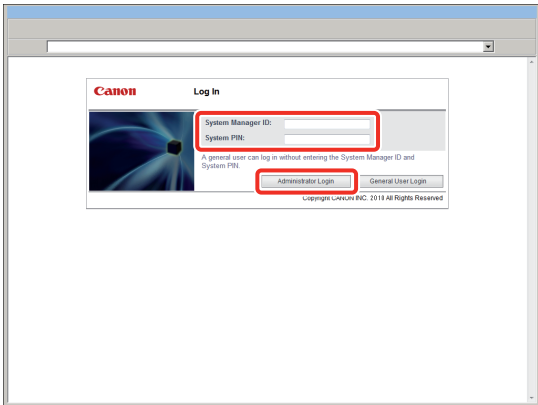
Canon

Log In

System Manager ID:

System PIN:

A general user can log in without entering the System Manager ID and System PIN.

Administrator Login

General User Login

Copyright CANON INC. 2018 All Rights Reserved